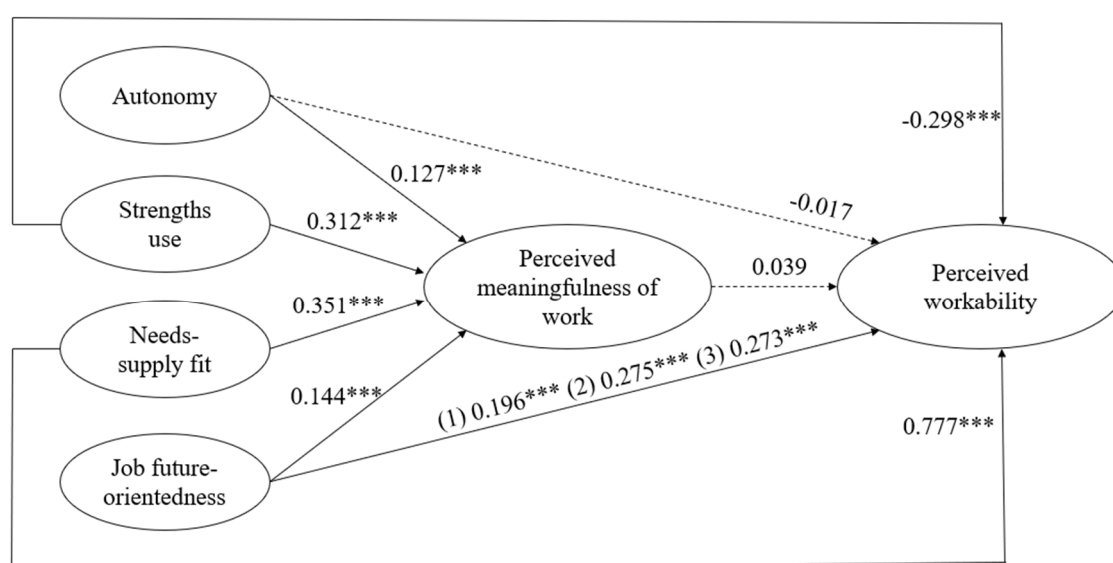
Autonomy

-0.298***

0.127***

-0.017

Strengths use

0.312***

Perceived meaningfulness of work

0.039

Perceived workability

0.351***

Needs-supply fit

0.144***

(1) 0.196*** (2) 0.275*** (3) 0.273***

0.777***

Job future-orientedness